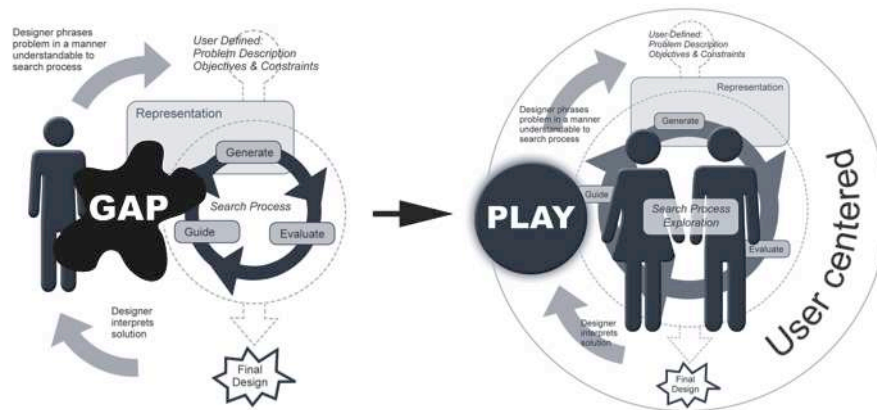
Designer phrases problem in a manner understandable to search process

User Defined: Problem Description Objectives & Constraints

Representation

Generate

GAP

Search Process

Guide

Evaluate

Designer interprets solution

Final Design

User Defined: Problem Description Objectives & Constraints

Designer phrases problem in a manner understandable to search process

Representation

Generate

Guide

PLAY

Search Process Exploration

Evaluate

Designer interprets solution

Final Design

User centered